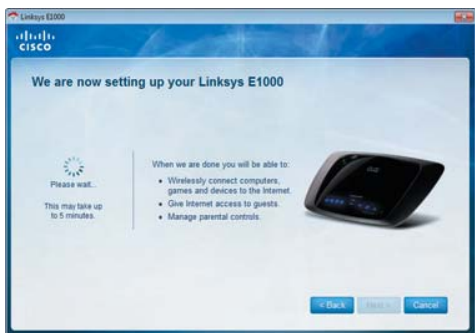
Linksys E1000

cisco

We are now setting up your Linksys E1000

Please wait...

This may take up to 5 minutes.

When we are done you will be able to:

- Wirelessly connect computers, games and devices to the Internet.
- Give Internet access to guests.
- Manage parental controls.

< Back

Next >

Cancel